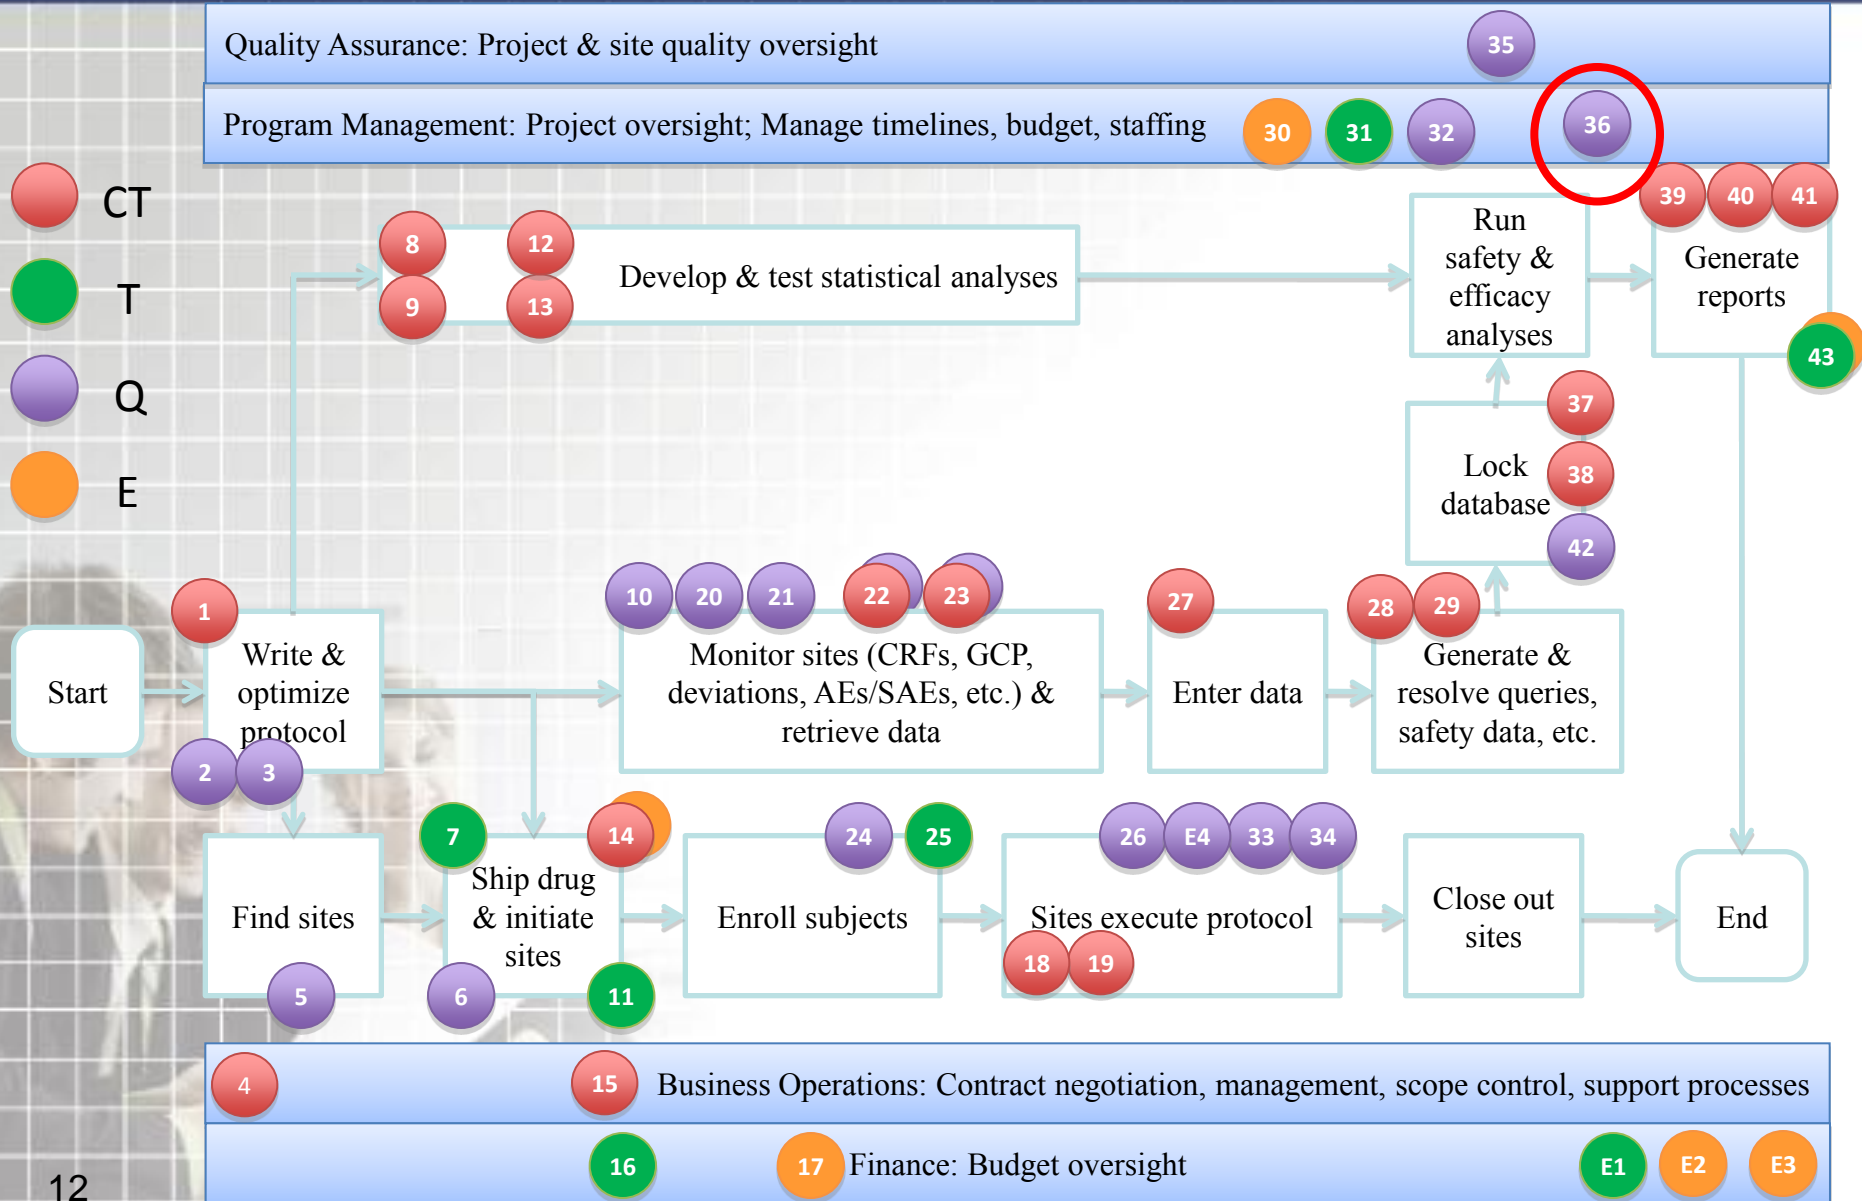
Quality Assurance: Project & site quality oversight 35

Program Management: Project oversight; Manage timelines, budget, staffing 30 31 32 36

CT

T

Q

E

8 12 9 13 Develop & test statistical analyses

Run safety & efficacy analyses

39 40 41 Generate reports 43

37 Lock database 38 42

10 20 21 22 23 Monitor sites (CRFs, GCP, deviations, AEs/SAEs, etc.) & retrieve data

27 Enter data

28 29 Generate & resolve queries, safety data, etc.

Start

1 Write & optimize protocol 2 3

Find sites 5

7 14 Ship drug & initiate sites 6 11

24 25 Enroll subjects

26 E4 33 34 Sites execute protocol 18 19

Close out sites

End

4 15 Business Operations: Contract negotiation, management, scope control, support processes

16 17 Finance: Budget oversight E1 E2 E3

12